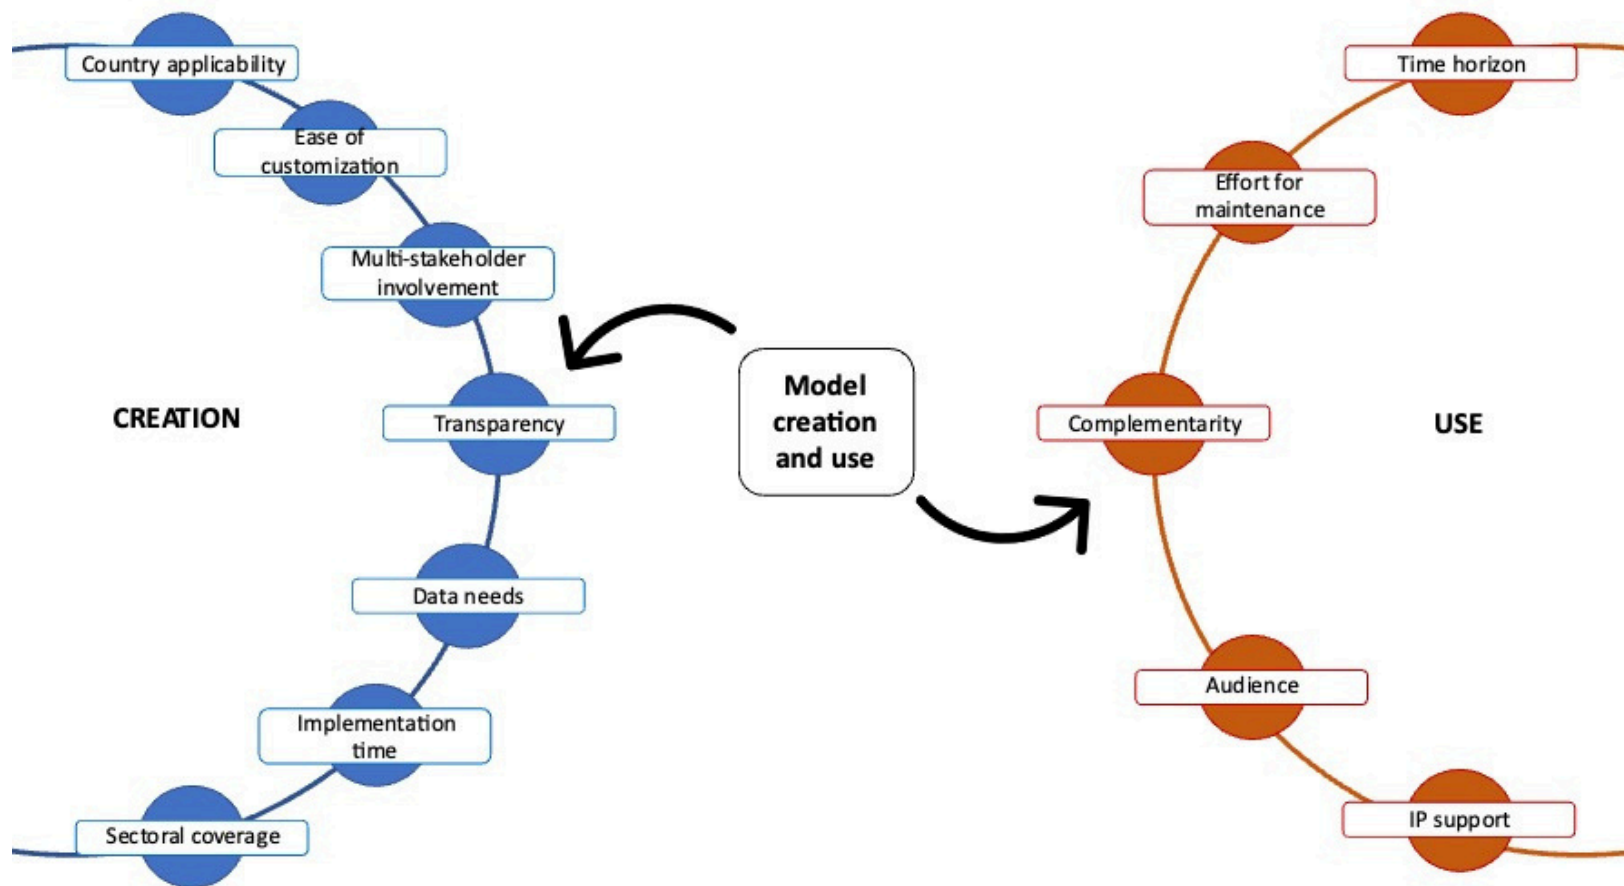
Country applicability

Ease of customization

Multi-stakeholder involvement

CREATION

Transparency

Data needs

Implementation time

Sectoral coverage

Model creation and use

Time horizon

Effort for maintenance

Complementarity

USE

Audience

IP support